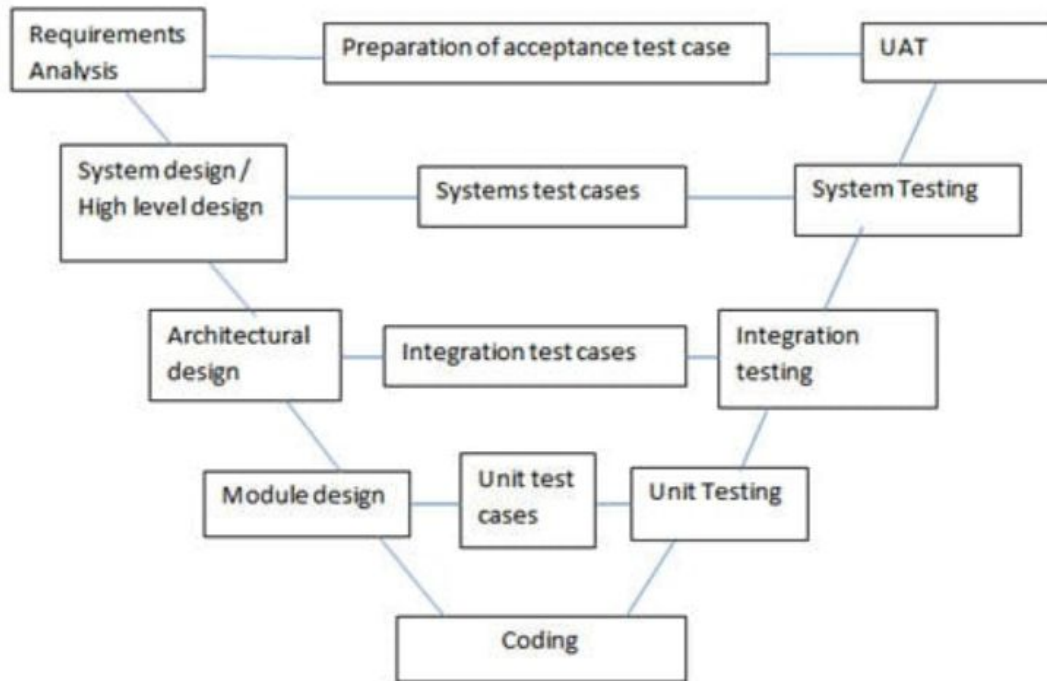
Requirements Analysis

Preparation of acceptance test case

UAT

System design / High level design

Systems test cases

System Testing

Architectural design

Integration test cases

Integration testing

Module design

Unit test cases

Unit Testing

Coding